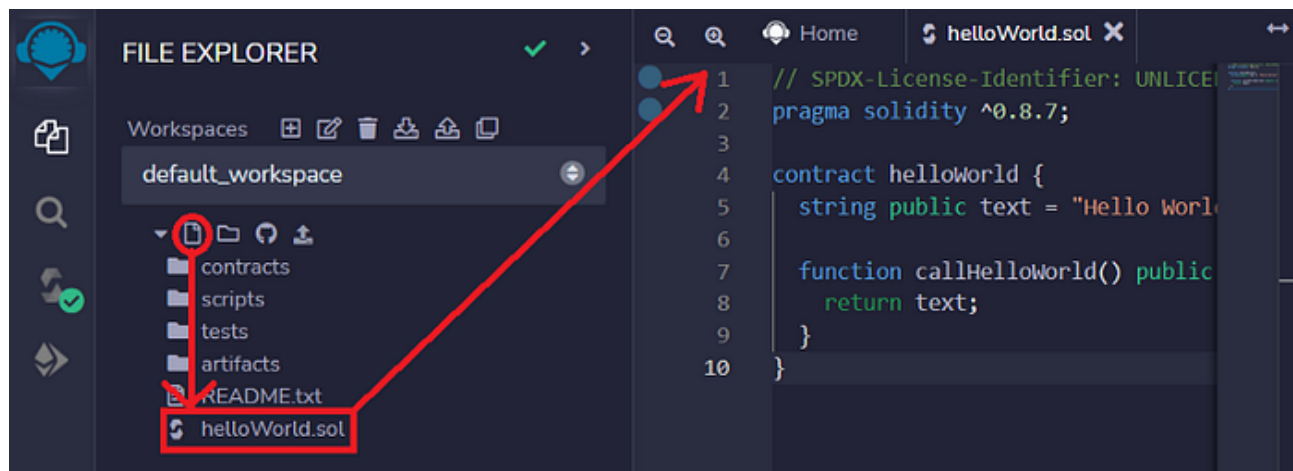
FILE EXPLORER

Workspaces

default_workspace

contracts
scripts
tests
artifacts
README.txt
helloWorld.sol

Home
helloWorld.sol

1 // SPDX-License-Identifier: UNLICE
2 pragma solidity ^0.8.7;
3
4 contract helloWorld {
5 string public text = "Hello Worl
6
7 function callHelloWorld() public
8 return text;
9 }
10 }